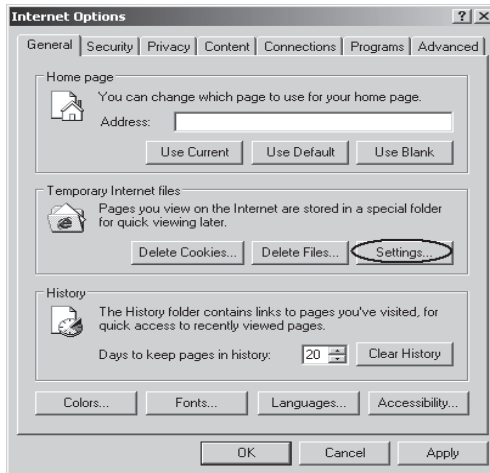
Internet Options

?

X

General | Security | Privacy | Content | Connections | Programs | Advanced

Home page

You can change which page to use for your home page.

Address:

Use Current | Use Default | Use Blank

Temporary Internet files

Pages you view on the Internet are stored in a special folder for quick viewing later.

Delete Cookies... | Delete Files... | Settings...

History

The History folder contains links to pages you've visited, for quick access to recently viewed pages.

Days to keep pages in history: 20 | Clear History

Colors... | Fonts... | Languages... | Accessibility...

OK | Cancel | Apply